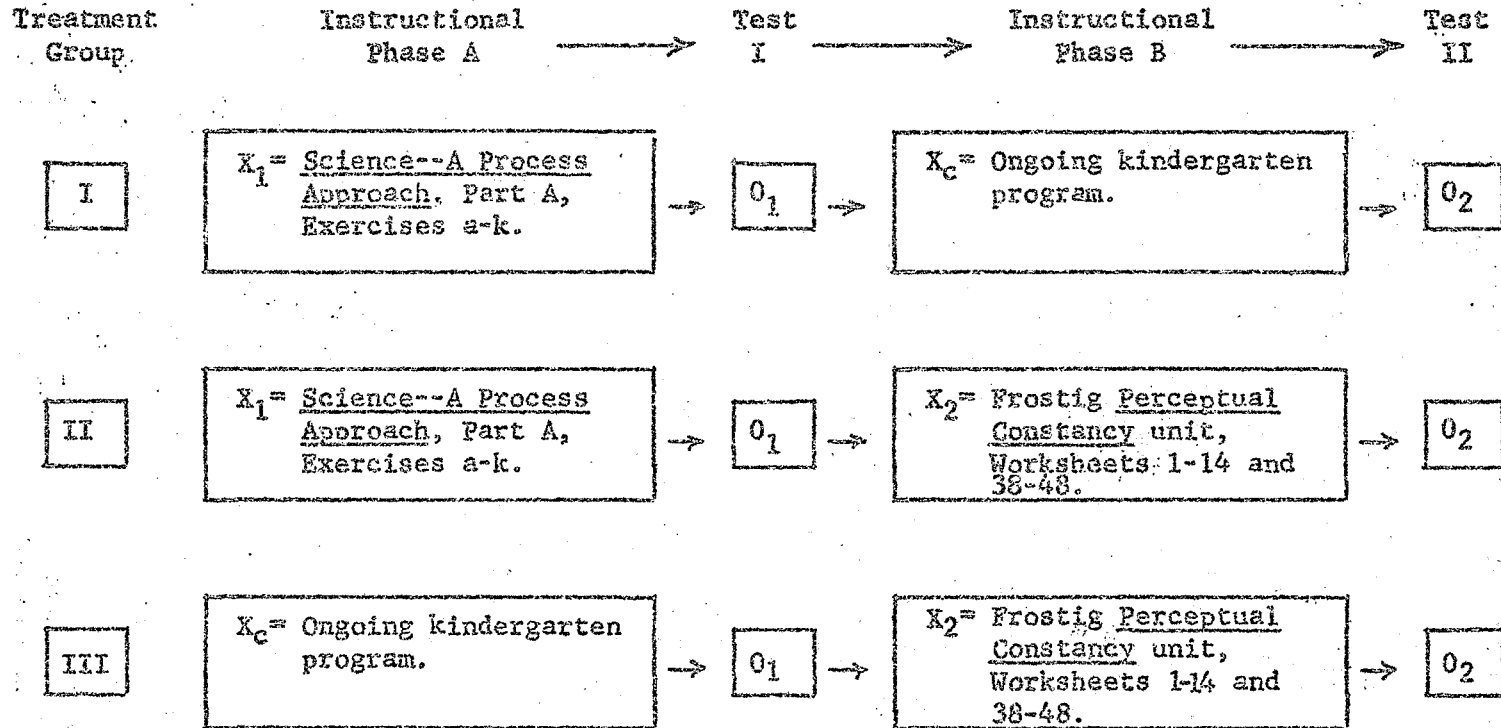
Treatment Group | Instructional Phase A | Test I | Instructional Phase B | Test II

I
$X_1$= Science--A Process Approach, Part A, Exercises a-k.
$0_1$
$X_c$= Ongoing kindergarten program.
$0_2$

II
$X_1$= Science--A Process Approach, Part A, Exercises a-k.
$0_1$
$X_2$= Frostig Perceptual Constancy unit, Worksheets 1-14 and 38-48.
$0_2$

III
$X_c$= Ongoing kindergarten program.
$0_1$
$X_2$= Frostig Perceptual Constancy unit, Worksheets 1-14 and 38-48.
$0_2$